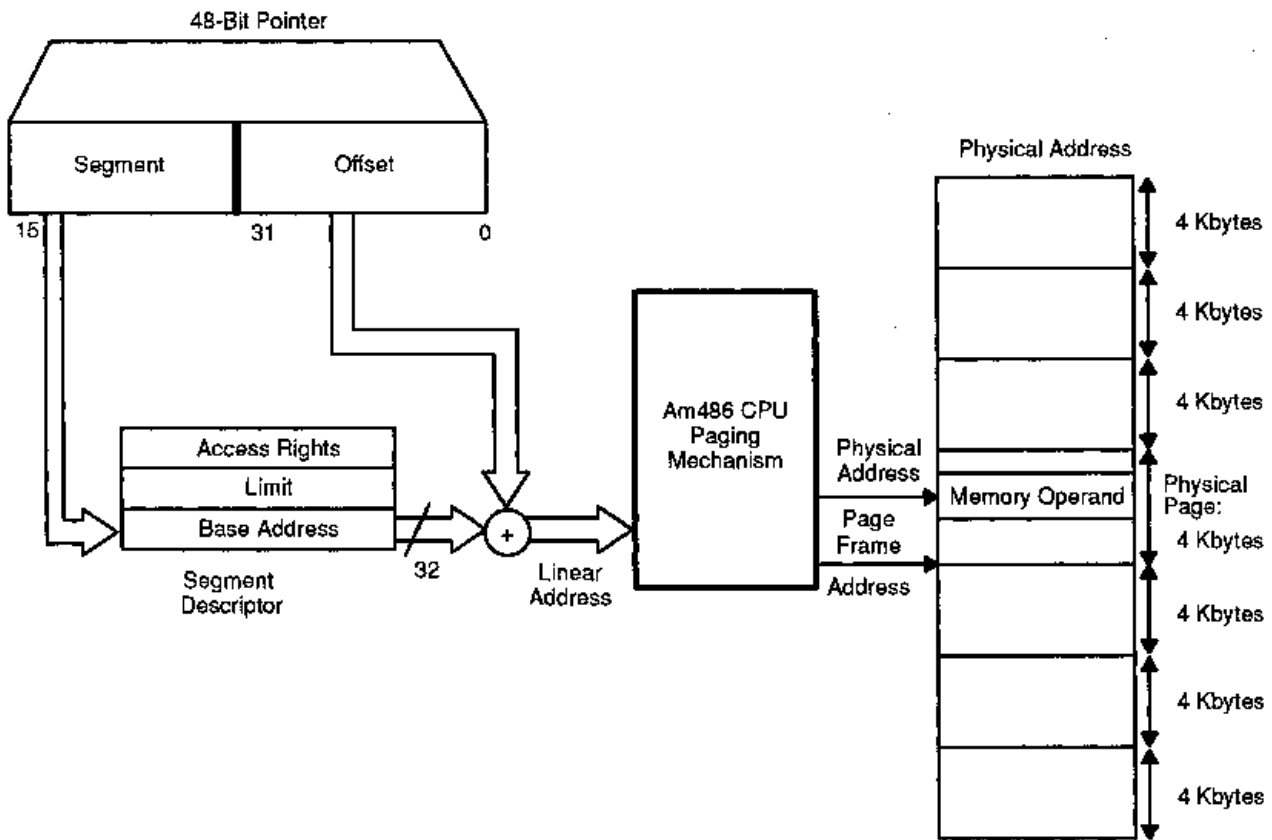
48-Bit Pointer

Segment

Offset

15

31

0

Access Rights

Limit

Base Address

Segment Descriptor

32

+

Linear Address

Am486 CPU Paging Mechanism

Physical Address

Page Frame

Address

Physical Address

4 Kbytes

4 Kbytes

4 Kbytes

Memory Operand

Physical Page: 4 Kbytes

4 Kbytes

4 Kbytes

4 Kbytes